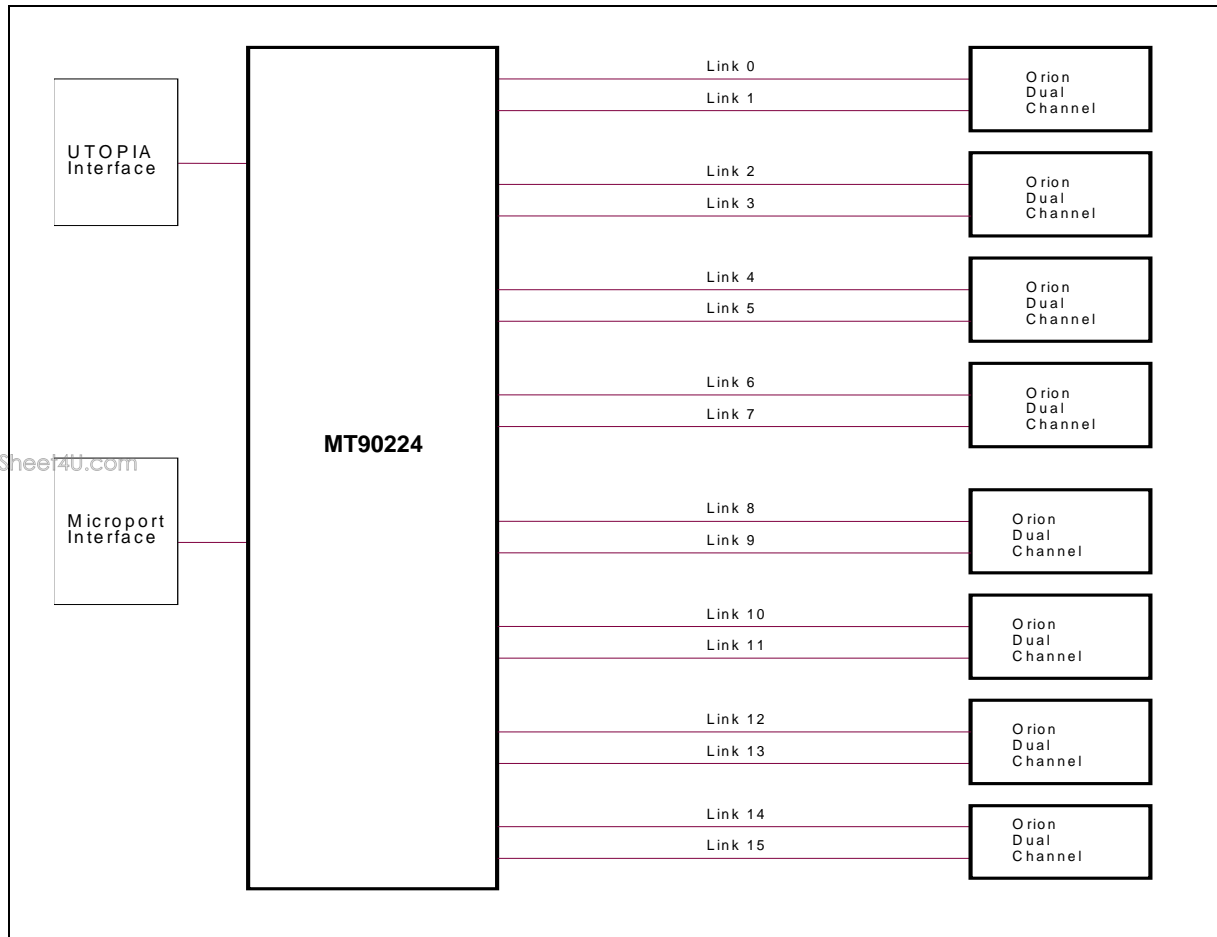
UTOPIA Interface

Sheet4U.com

Microport Interface

MT90224

Link 0
Link 1
Orion Dual Channel

Link 2
Link 3
Orion Dual Channel

Link 4
Link 5
Orion Dual Channel

Link 6
Link 7
Orion Dual Channel

Link 8
Link 9
Orion Dual Channel

Link 10
Link 11
Orion Dual Channel

Link 12
Link 13
Orion Dual Channel

Link 14
Link 15
Orion Dual Channel